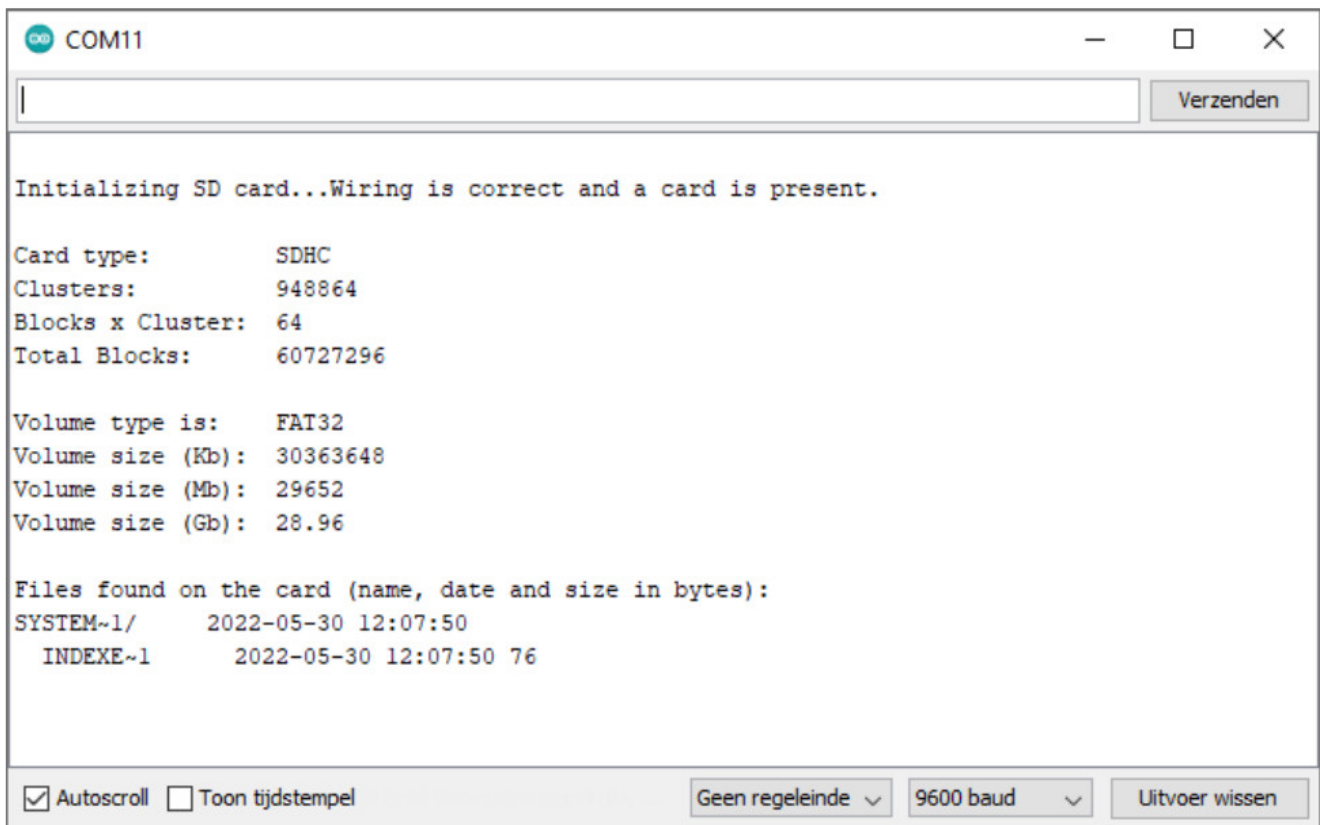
COM11

Verzenden

Initializing SD card...Wiring is correct and a card is present.

Card type: SDHC
Clusters: 948864
Blocks x Cluster: 64
Total Blocks: 60727296

Volume type is: FAT32
Volume size (Kb): 30363648
Volume size (Mb): 29652
Volume size (Gb): 28.96

Files found on the card (name, date and size in bytes):
SYSTEM~1/ 2022-05-30 12:07:50
INDEXE~1 2022-05-30 12:07:50 76

Autoscroll Toon tijdstempel Geen regeleinde 9600 baud Uitvoer wissen